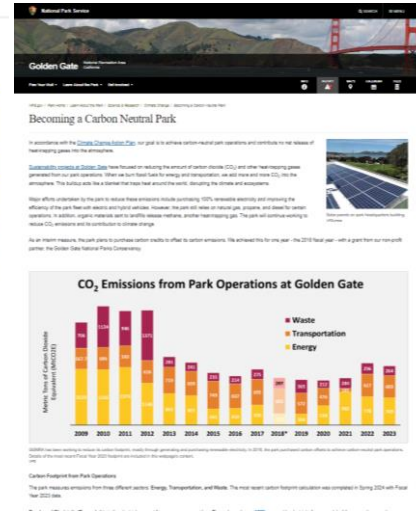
National Park Service

Golden Gate National Recreation Area California

Becoming a Carbon Neutral Park

In accordance with the Climate Change Action Plan, our goal is to achieve carbon-neutral park operations and contribute no net release of heat-trapping gases into the atmosphere.

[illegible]

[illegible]

As an interim measure, the park plans to purchase carbon credits to offset its carbon emissions. We achieved this for one year - the 2010 fiscal year - with a grant from our non-profit partner, the Golden Gate National Parks Conservancy.

$CO_2$ Emissions from Park Operations at Golden Gate

Waste
Transportation
Energy

Metric Tons of Carbon Dioxide Equivalent (MtCO2E)

2009 2010 2011 2012 2013 2014 2015 2016 2017 2018* 2019 2020 2021 2022 2023

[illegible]

Carbon Footprint from Park Operations

The park measures emissions from three different sectors: Energy, Transportation, and Waste. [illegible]

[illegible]